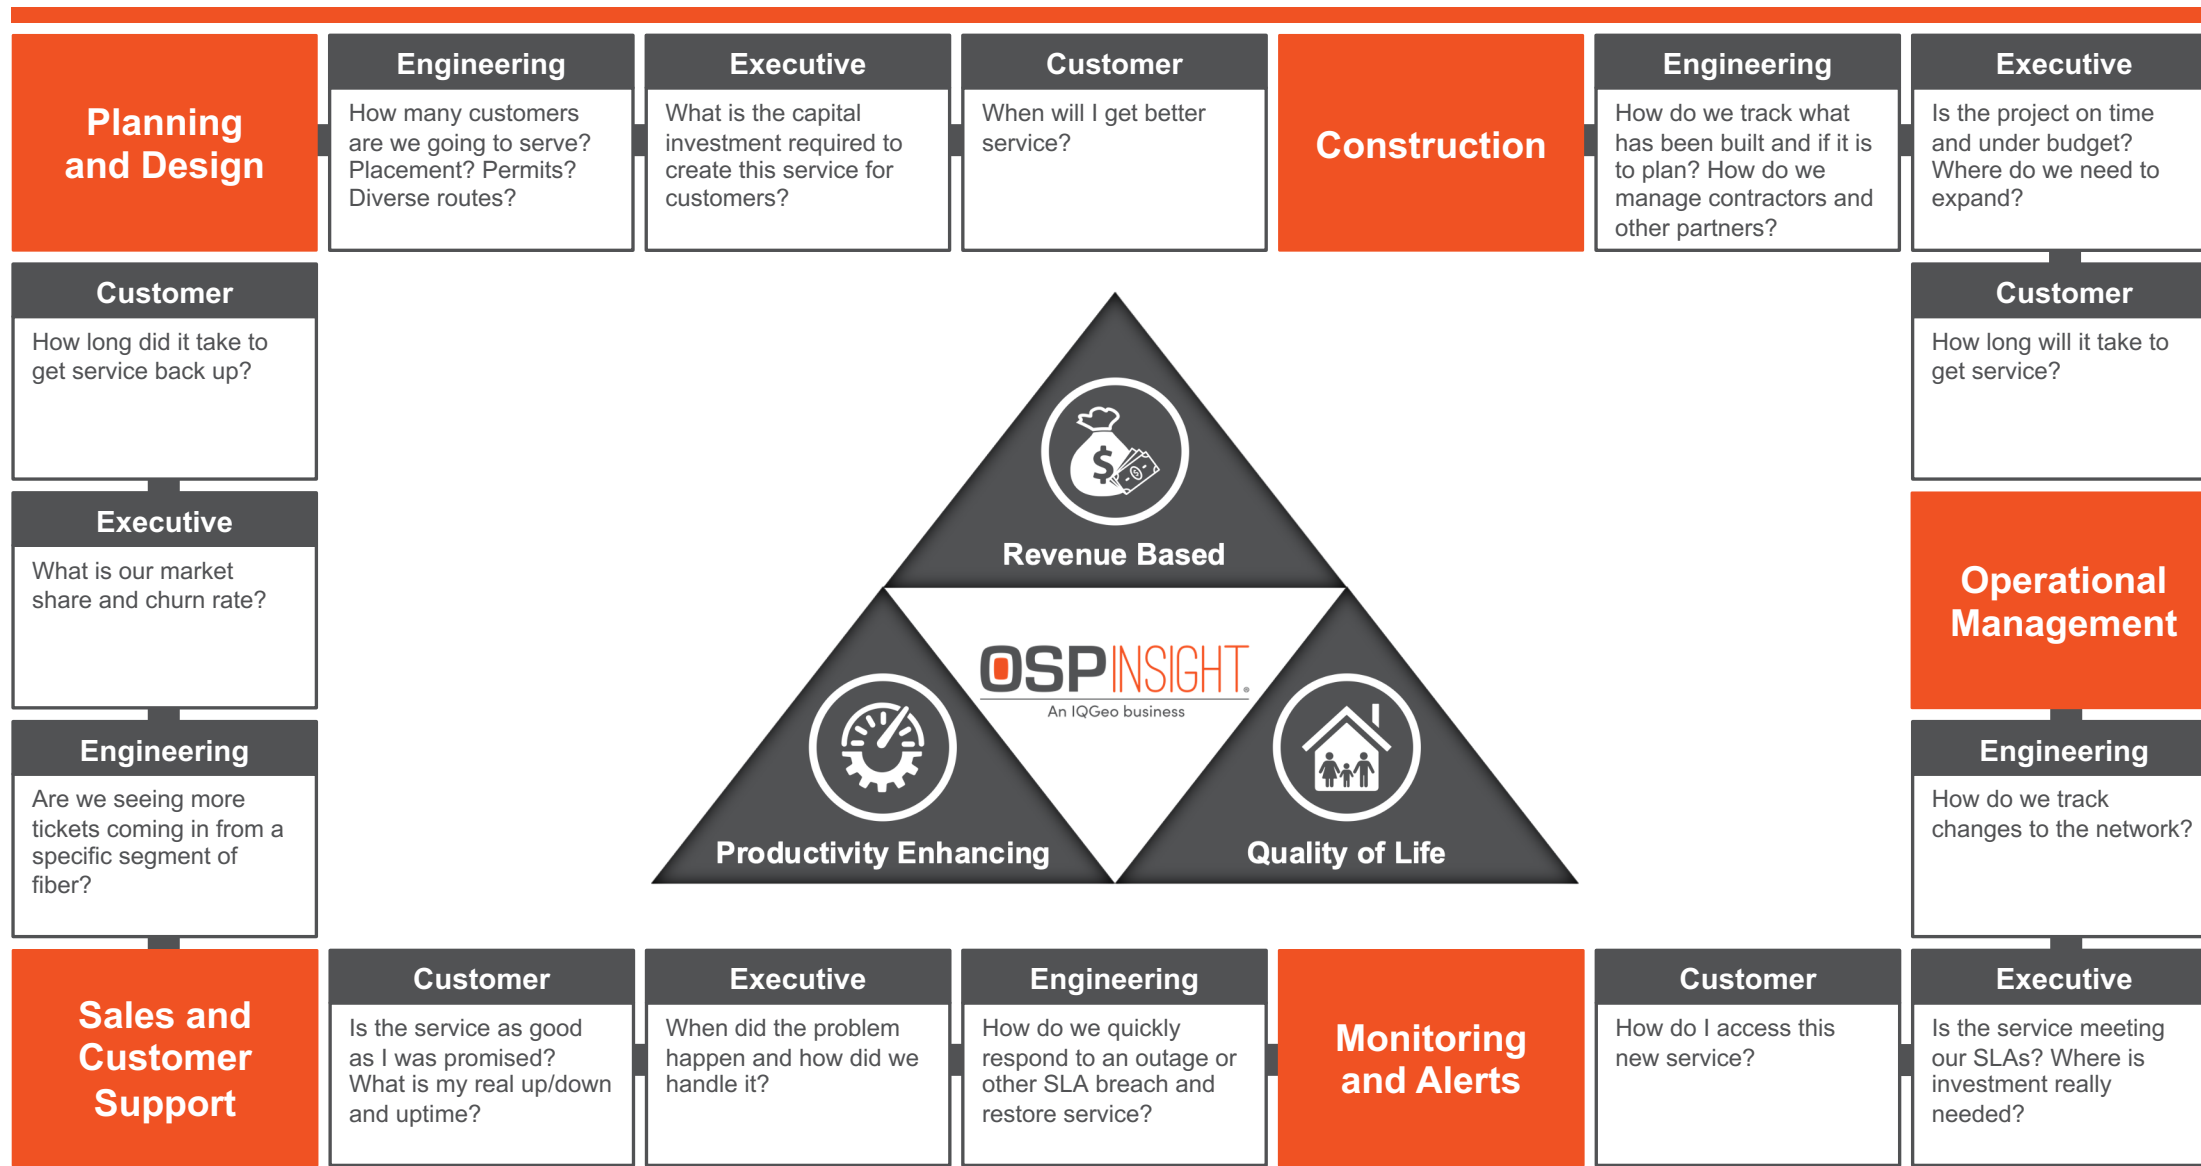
Planning and Design

Engineering
How many customers are we going to serve? Placement? Permits? Diverse routes?

Executive
What is the capital investment required to create this service for customers?

Customer
When will I get better service?

Construction

Engineering
How do we track what has been built and if it is to plan? How do we manage contractors and other partners?

Executive
Is the project on time and under budget? Where do we need to expand?

Customer
How long did it take to get service back up?

Customer
How long will it take to get service?

Executive
What is our market share and churn rate?

Operational Management

Engineering
Are we seeing more tickets coming in from a specific segment of fiber?

Engineering
How do we track changes to the network?

Revenue Based

OSPINSIGHT
An IQGeo business

Productivity Enhancing

Quality of Life

Sales and Customer Support

Customer
Is the service as good as I was promised? What is my real up/down and uptime?

Executive
When did the problem happen and how did we handle it?

Engineering
How do we quickly respond to an outage or other SLA breach and restore service?

Monitoring and Alerts

Customer
How do I access this new service?

Executive
Is the service meeting our SLAs? Where is investment really needed?